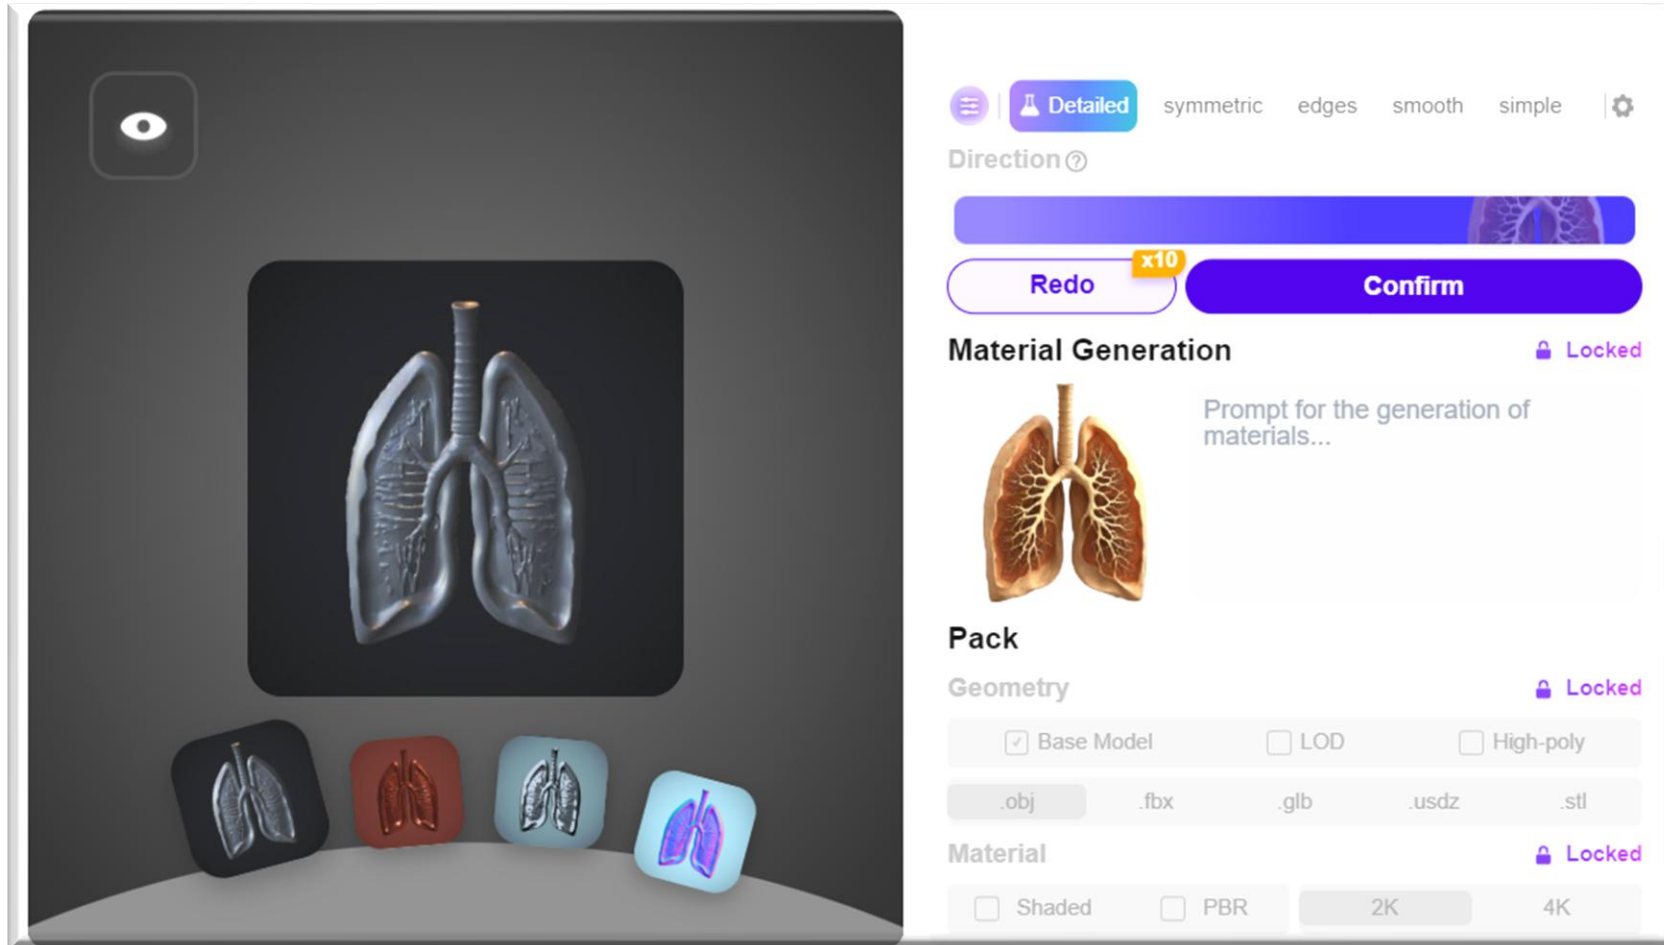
Detailed symmetric edges smooth simple

Direction

x10

Redo

Confirm

Material Generation

Locked

Prompt for the generation of materials...

Pack

Geometry

Locked

Base Model LOD High-poly

.obj .fbx .glb .usdz .stl

Material

Locked

Shaded PBR 2K 4K